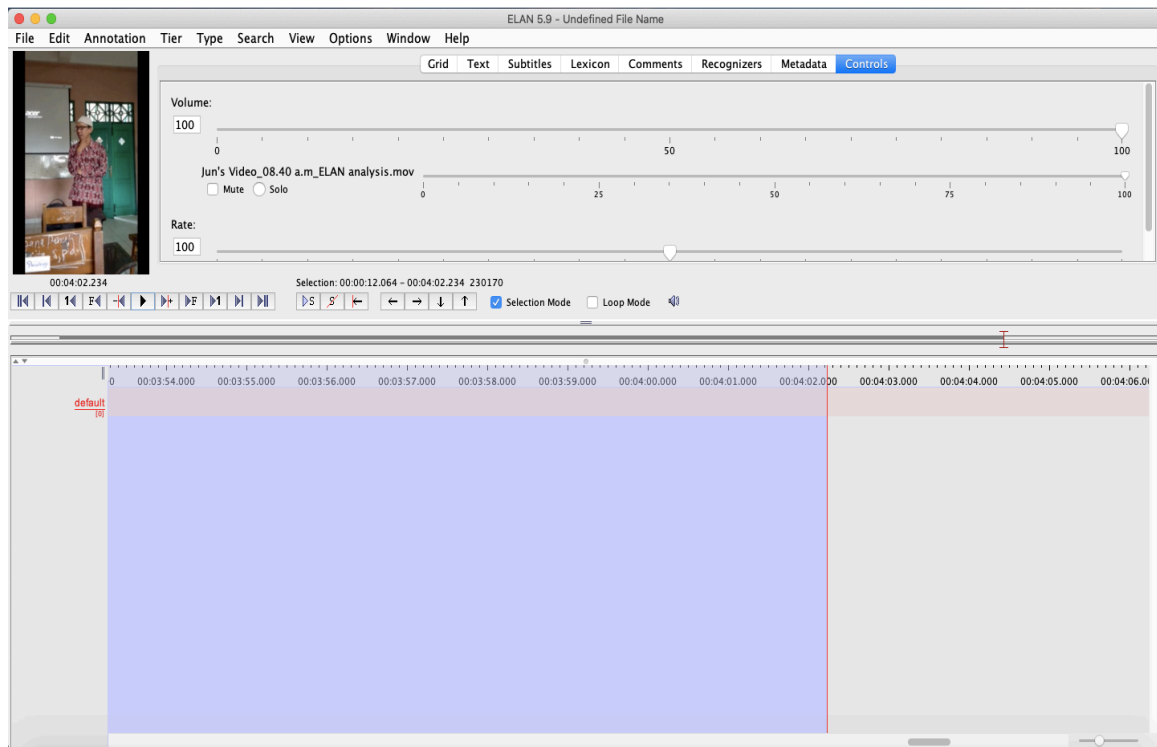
ELAN 5.9 - Undefined File Name

File Edit Annotation Tier Type Search View Options Window Help

Grid Text Subtitles Lexicon Comments Recognizers Metadata Controls

Volume:
100
0 50 100

Jun's Video_08.40 a.m_ELAN analysis.mov
Mute Solo
0 25 50 75 100

Rate:
100

00:04:02.234
Selection: 00:00:12.064 - 00:04:02.234 230170
Selection Mode Loop Mode

0 00:03:54.000 00:03:55.000 00:03:56.000 00:03:57.000 00:03:58.000 00:03:59.000 00:04:00.000 00:04:01.000 00:04:02.000 00:04:03.000 00:04:04.000 00:04:05.000 00:04:06.0

default
[0]